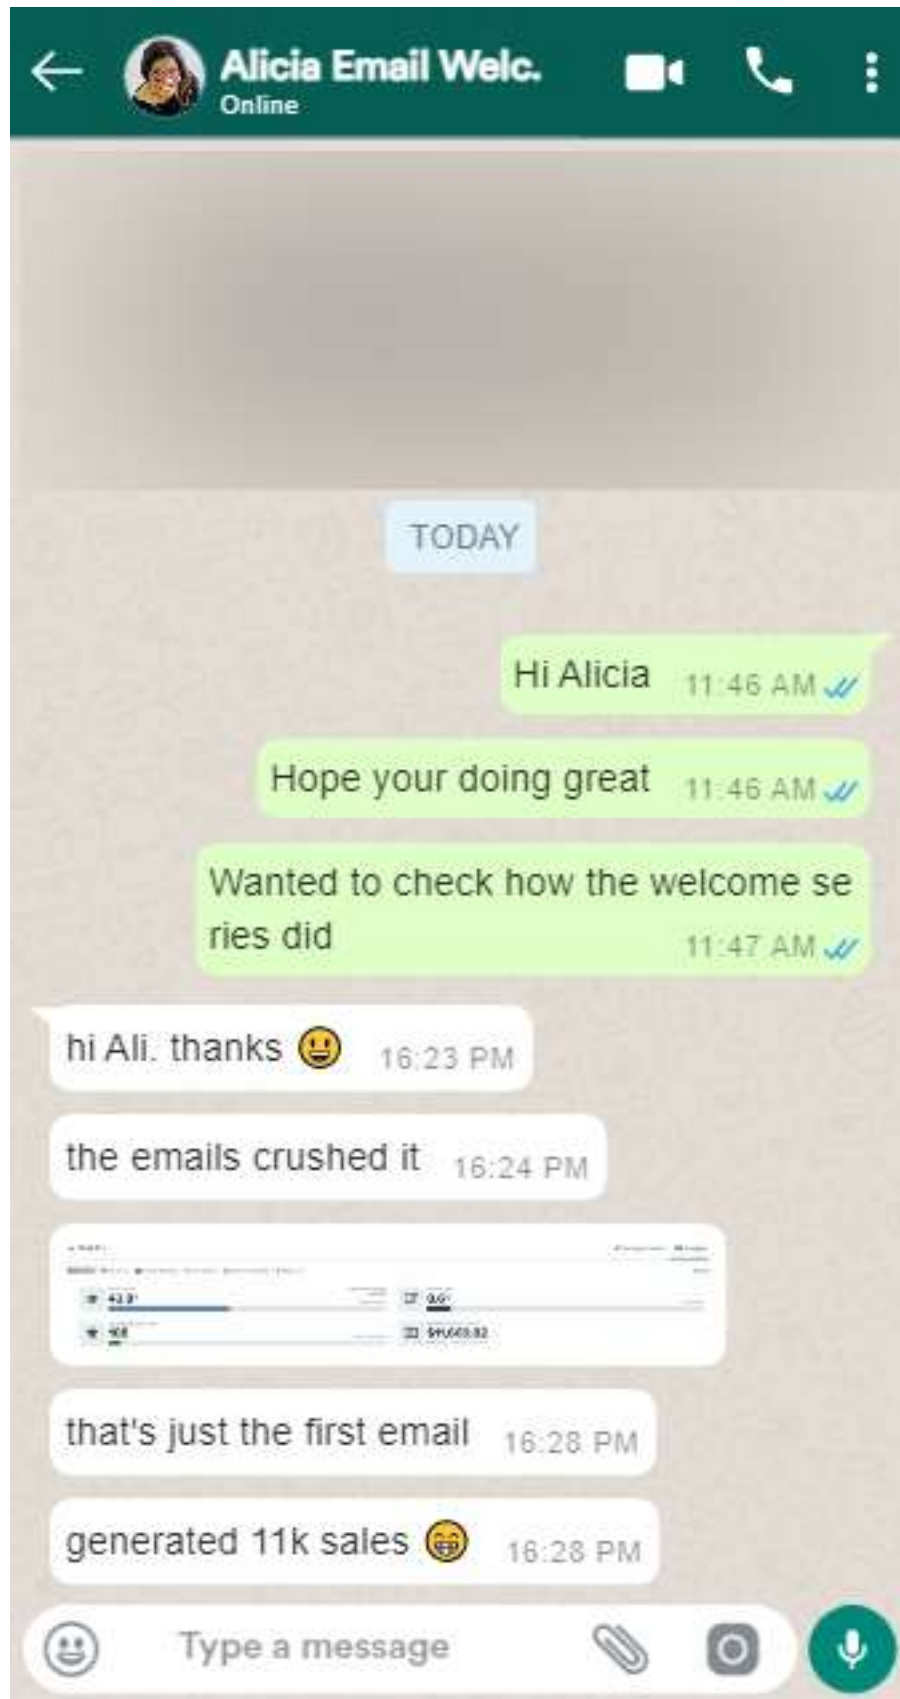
Alicia Email Welc.
Online

TODAY

Hi Alicia 11:46 AM

Hope your doing great 11:46 AM

Wanted to check how the welcome series did 11:47 AM

hi Ali. thanks 😃 16:23 PM

the emails crushed it 16:24 PM

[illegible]

that's just the first email 16:28 PM

generated 11k sales 😁 16:28 PM

Type a message